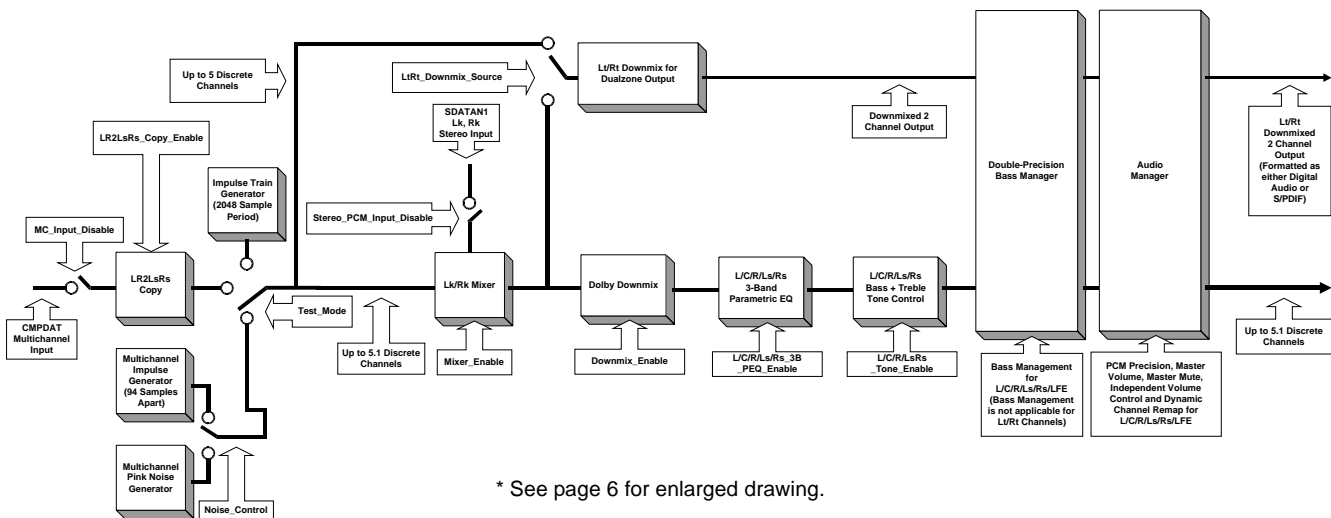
Up to 5 Discrete Channels

LtRt_Downmix_Source

Lt/Rt Downmix for Dualzone Output

Downmixed 2 Channel Output

Double-Precision Bass Manager

Audio Manager

Lt/Rt Downmixed 2 Channel Output (Formatted as either Digital Audio or S/PDIF)

LR2LsRs_Copy_Enable

SDATAN1 Lk, Rk Stereo Input

Impulse Train Generator (2048 Sample Period)

Stereo_PCM_Input_Disable

MC_Input_Disable

LR2LsRs Copy

Lk/Rk Mixer

Dolby Downmix

L/C/R/Ls/Rs 3-Band Parametric EQ

L/C/R/Ls/Rs Bass + Treble Tone Control

CMPDAT Multichannel Input

Test_Mode

Up to 5.1 Discrete Channels

Mixer_Enable

Downmix_Enable

L/C/R/Ls/Rs_3B _PEQ_Enable

L/C/R/LsRs _Tone_Enable

Up to 5.1 Discrete Channels

Multichannel Impulse Generator (94 Samples Apart)

Bass Management for L/C/R/Ls/Rs/LFE (Bass Management is not applicable for Lt/Rt Channels)

PCM Precision, Master Volume, Master Mute, Independent Volume Control and Dynamic Channel Remap for L/C/R/Ls/Rs/LFE

Multichannel Pink Noise Generator

Noise_Control

* See page 6 for enlarged drawing.